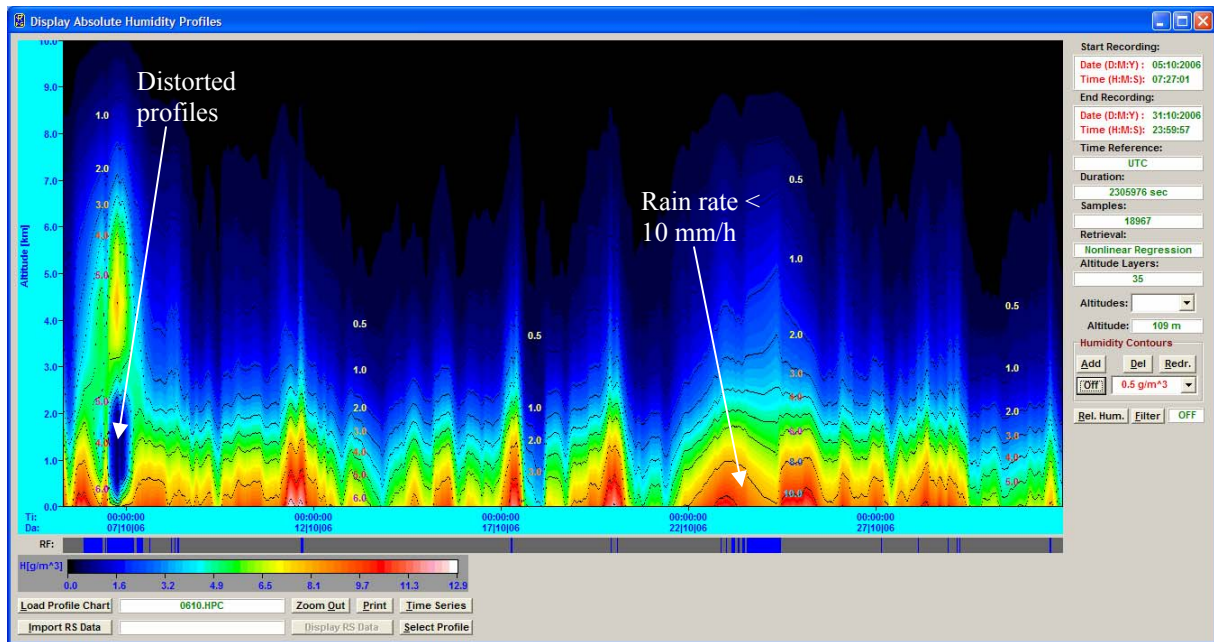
Display Absolute Humidity Profiles

Start Recording:
Date (D:M:Y) : 05:10:2006
Time (H:M:S): 07:27:01
End Recording:
Date (D:M:Y) : 31:10:2006
Time (H:M:S): 23:59:57
Time Reference:
UTC
Duration:
2305976 sec
Samples:
18967
Retrieval:
Nonlinear Regression
Altitude Layers:
35
Altitudes:
Altitude: 109 m
Humidity Contours
Add Del Redr.
Off 0.5 g/m^3
Rel. Hum. Filter OFF

Distorted profiles

Rain rate < 10 mm/h

Altitude [km]
10.0
9.0
8.0
7.0
6.0
5.0
4.0
3.0
2.0
1.0
0.0

1.0 2.0 3.0 4.0 5.0 4.0 5.0 6.0
0.5 1.0 2.0 3.0 4.0 5.0 6.0
0.5 1.0 2.0 3.0
0.5 1.0 2.0 3.0 4.0 5.0 6.0 10.0
0.5 1.0 2.0 3.0 4.0 5.0

Ti: 00:00:00 00:00:00 00:00:00 00:00:00 00:00:00
Da: 07|10|06 12|10|06 17|10|06 22|10|06 27|10|06

RF:

H[g/m^3]
0.0 1.6 3.2 4.9 6.5 8.1 9.7 11.3 12.9

Load Profile Chart 0610.HPC Zoom Out Print Time Series
Import RS Data Display RS Data Select Profile